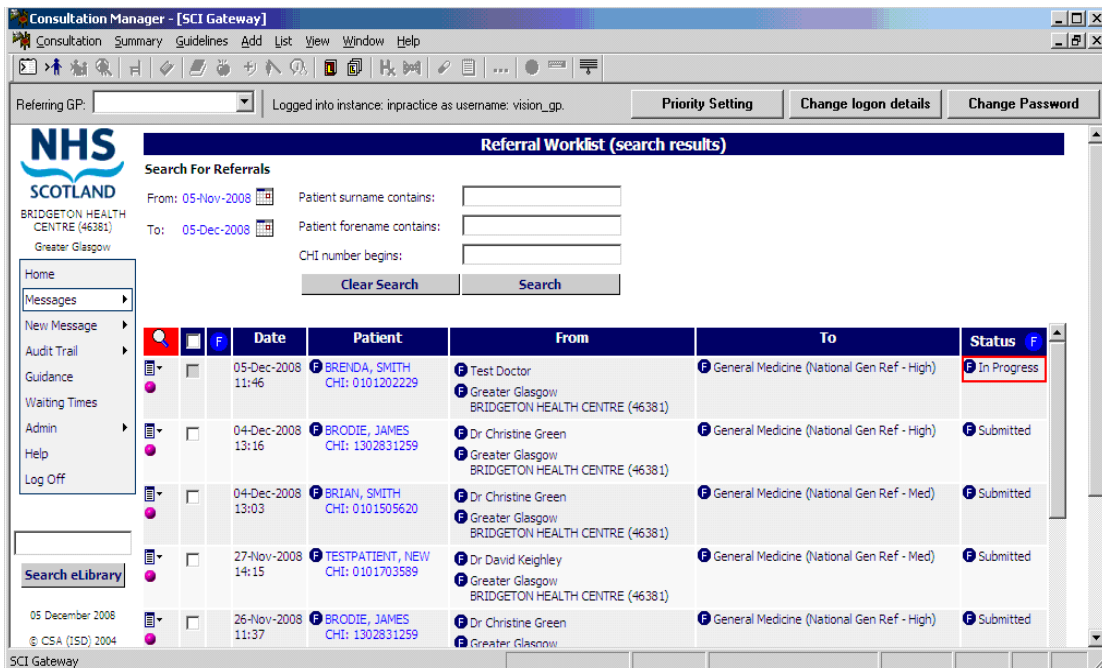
Consultation Manager - [SCI Gateway]

Consultation Summary Guidelines Add List View Window Help

Referring GP:

Logged into instance: inpractice as username: vision_gp.

Priority Setting

Change logon details

Change Password

NHS SCOTLAND

BRIDGETON HEALTH CENTRE (46381)

Greater Glasgow

Home
Messages
New Message
Audit Trail
Guidance
Waiting Times
Admin
Help
Log Off

Search eLibrary

05 December 2008

© CSA (ISD) 2004

Referral Worklist (search results)

Search For Referrals

From: 05-Nov-2008

To: 05-Dec-2008

Patient surname contains:

Patient forename contains:

CHI number begins:

Clear Search

Search

| | | F | Date | Patient | From | To | Status F |
|---|---|---|---|---|---|---|---|
| | | | 05-Dec-2008 11:46 | F BRENDA, SMITH CHI: 0101202229 | F Test Doctor F Greater Glasgow BRIDGETON HEALTH CENTRE (46381) | F General Medicine (National Gen Ref - High) | F In Progress |
| | | | 04-Dec-2008 13:16 | F BRODIE, JAMES CHI: 1302831259 | F Dr Christine Green F Greater Glasgow BRIDGETON HEALTH CENTRE (46381) | F General Medicine (National Gen Ref - High) | F Submitted |
| | | | 04-Dec-2008 13:03 | F BRIAN, SMITH CHI: 0101505620 | F Dr Christine Green F Greater Glasgow BRIDGETON HEALTH CENTRE (46381) | F General Medicine (National Gen Ref - Med) | F Submitted |
| | | | 27-Nov-2008 14:15 | F TESTPATIENT, NEW CHI: 0101703589 | F Dr David Keighley F Greater Glasgow BRIDGETON HEALTH CENTRE (46381) | F General Medicine (National Gen Ref - Med) | F Submitted |
| | | | 26-Nov-2008 11:37 | F BRODIE, JAMES CHI: 1302831259 | F Dr Christine Green F Greater Glasgow | F General Medicine (National Gen Ref - High) | F Submitted |

SCI Gateway